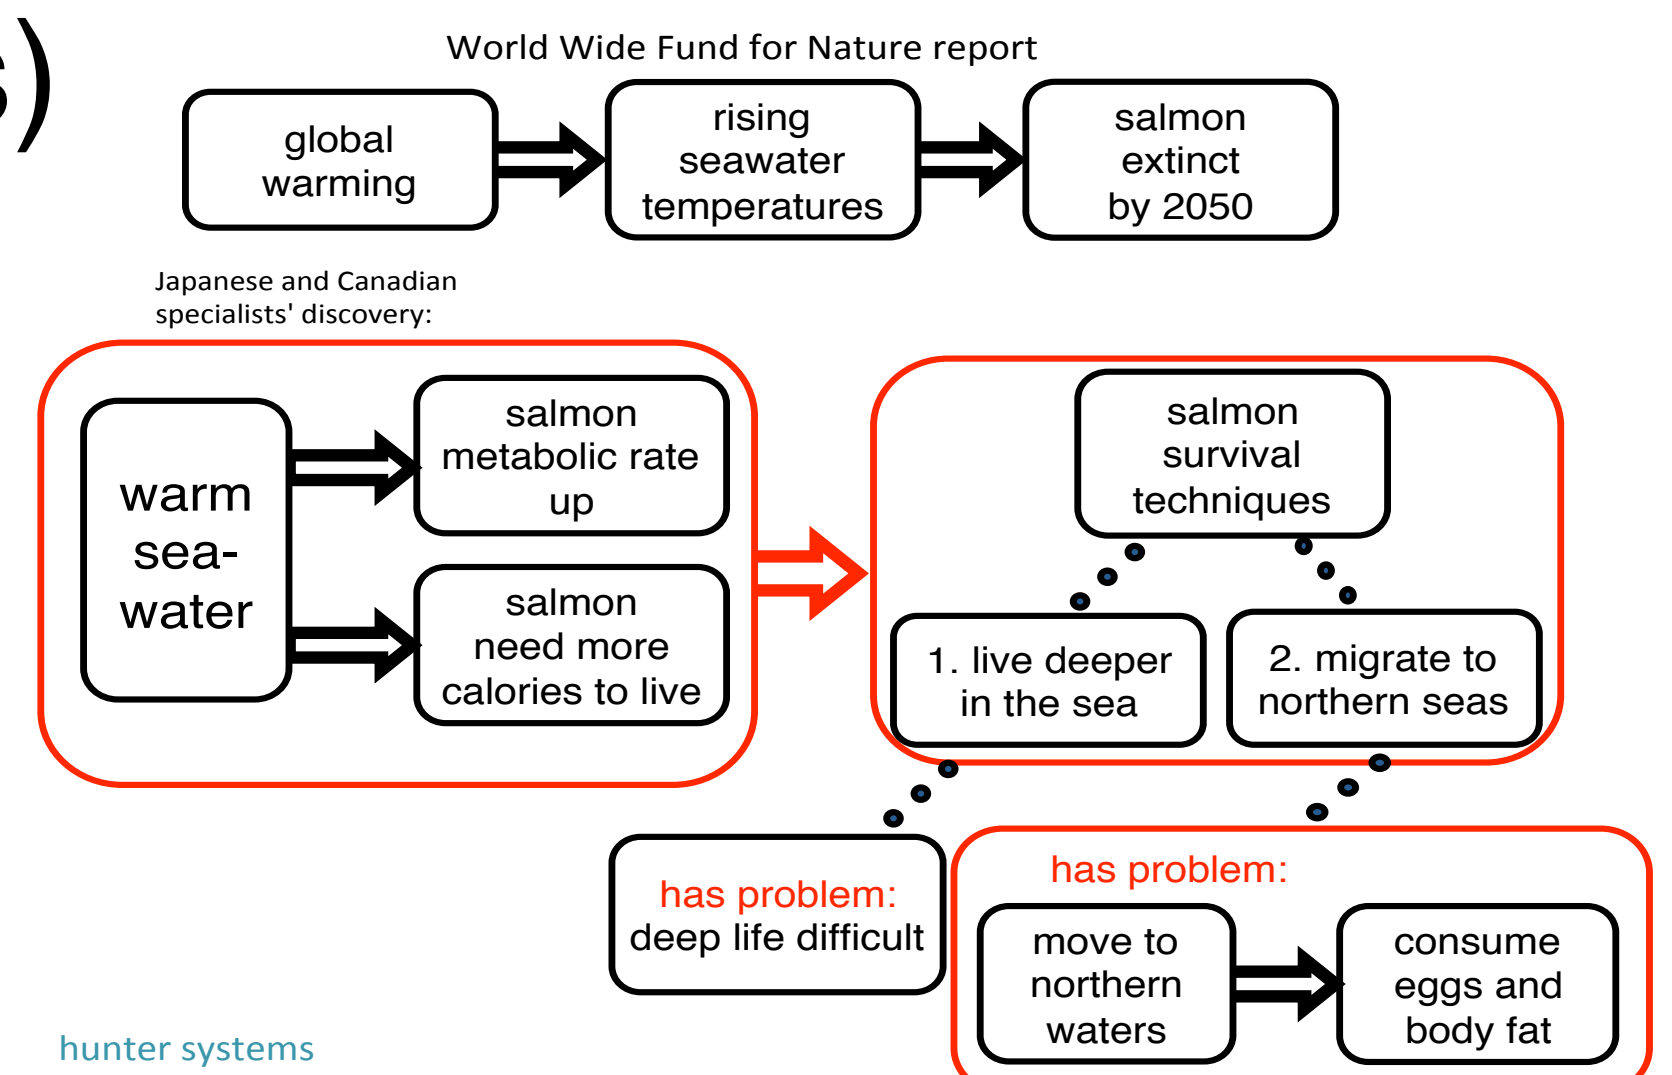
s)

World Wide Fund for Nature report

global warming

rising seawater temperatures

salmon extinct by 2050

Japanese and Canadian specialists' discovery:

warm sea-water

salmon metabolic rate up

salmon need more calories to live

salmon survival techniques

1. live deeper in the sea

2. migrate to northern seas

has problem: deep life difficult

has problem:

move to northern waters

consume eggs and body fat

hunter systems